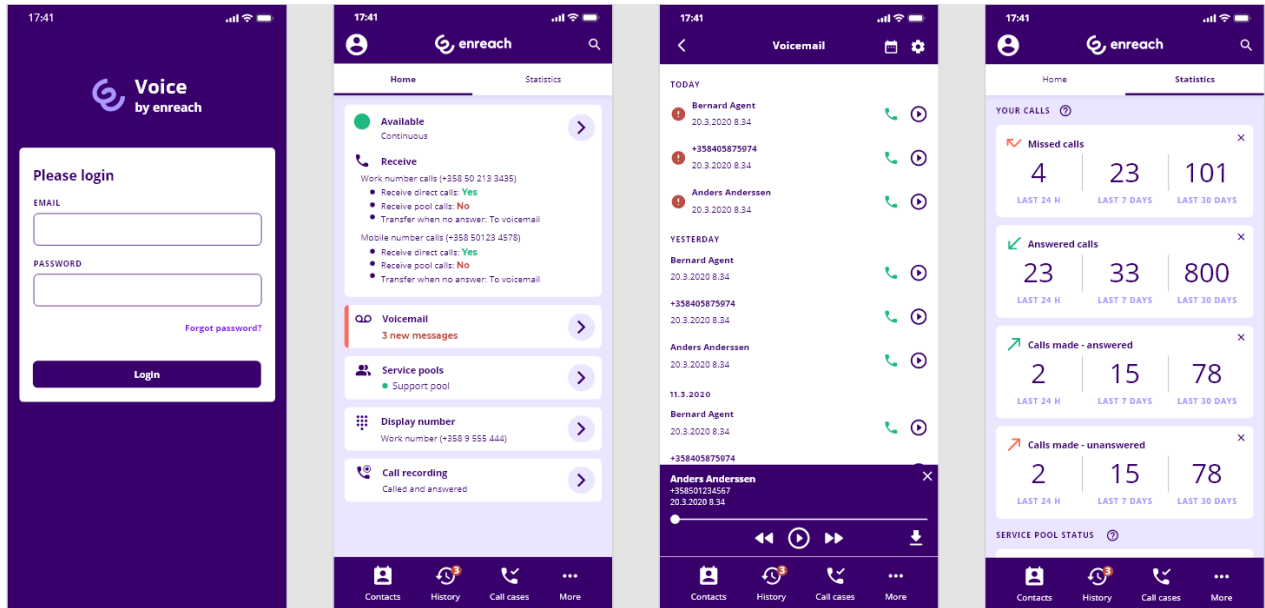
17:41

Voice
by enreach

Please login
EMAIL
PASSWORD
Forgot password?
Login

17:41
enreach
Home
Statistics

Available
Continuous

Receive
Work number calls (+358 50 213 3435)
Receive direct calls: Yes
Receive pool calls: No
Transfer when no answer: To voicemail
Mobile number calls (+358 50123 4578)
Receive direct calls: Yes
Receive pool calls: No
Transfer when no answer: To voicemail

Voicemail
3 new messages

Service pools
Support pool

Display number
Work number (+358 9 555 444)

Call recording
Called and answered

Contacts
3
History
Call cases
More

17:41
Voicemail

TODAY
Bernard Agent
20.3.2020 8.34
+358405875974
20.3.2020 8.34
Anders Anderssen
20.3.2020 8.34

YESTERDAY
Bernard Agent
20.3.2020 8.34
+358405875974
20.3.2020 8.34
Anders Anderssen
20.3.2020 8.34

11.3.2020
Bernard Agent
20.3.2020 8.34
+358405875974

Anders Anderssen
+358501234567
20.3.2020 8.34

Contacts
3
History
Call cases
More

17:41
enreach
Home
Statistics

YOUR CALLS

Missed calls
4
LAST 24 H
23
LAST 7 DAYS
101
LAST 30 DAYS

Answered calls
23
LAST 24 H
33
LAST 7 DAYS
800
LAST 30 DAYS

Calls made - answered
2
LAST 24 H
15
LAST 7 DAYS
78
LAST 30 DAYS

Calls made - unanswered
2
LAST 24 H
15
LAST 7 DAYS
78
LAST 30 DAYS

SERVICE POOL STATUS

Contacts
3
History
Call cases
More